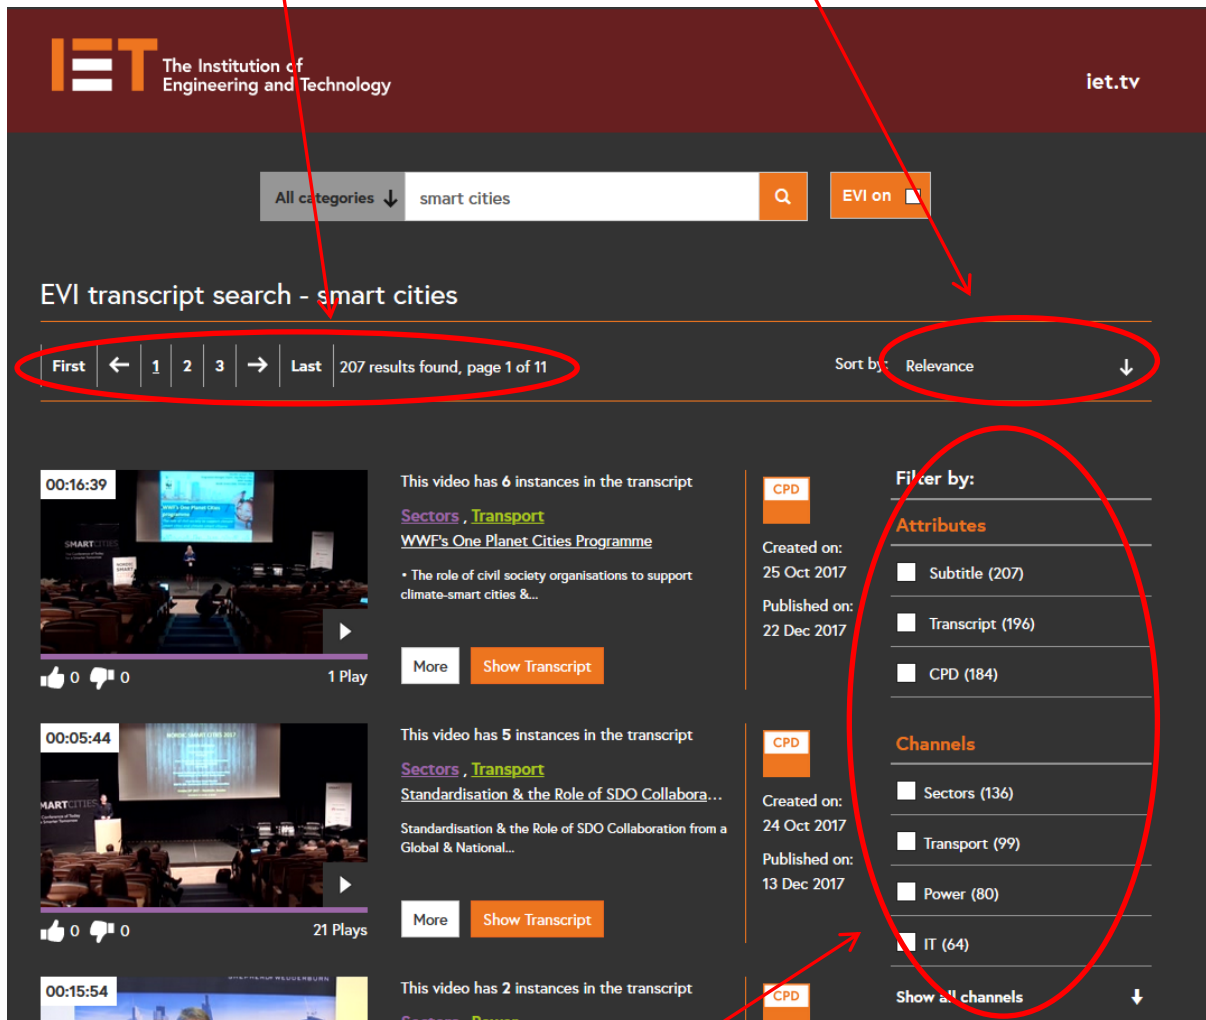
The Institution of Engineering and Technology

iet.tv

All categories ↓ smart cities

EVI on

EVI transcript search - smart cities

First ← 1 2 3 → Last 207 results found, page 1 of 11

Sort by: Relevance ↓

00:16:39

0 0 1 Play

This video has 6 instances in the transcript

Sectors , Transport

WWF's One Planet Cities Programme

• The role of civil society organisations to support climate-smart cities &...

More Show Transcript

CPD

Created on: 25 Oct 2017

Published on: 22 Dec 2017

Filter by:

Attributes

Subtitle (207)

Transcript (196)

CPD (184)

Channels

Sectors (136)

Transport (99)

Power (80)

IT (64)

Show all channels

00:05:44

0 0 21 Plays

This video has 5 instances in the transcript

Sectors , Transport

Standardisation & the Role of SDO Collabora...

Standardisation & the Role of SDO Collaboration from a Global & National...

More Show Transcript

CPD

Created on: 24 Oct 2017

Published on: 13 Dec 2017

00:15:54

This video has 2 instances in the transcript

CPD